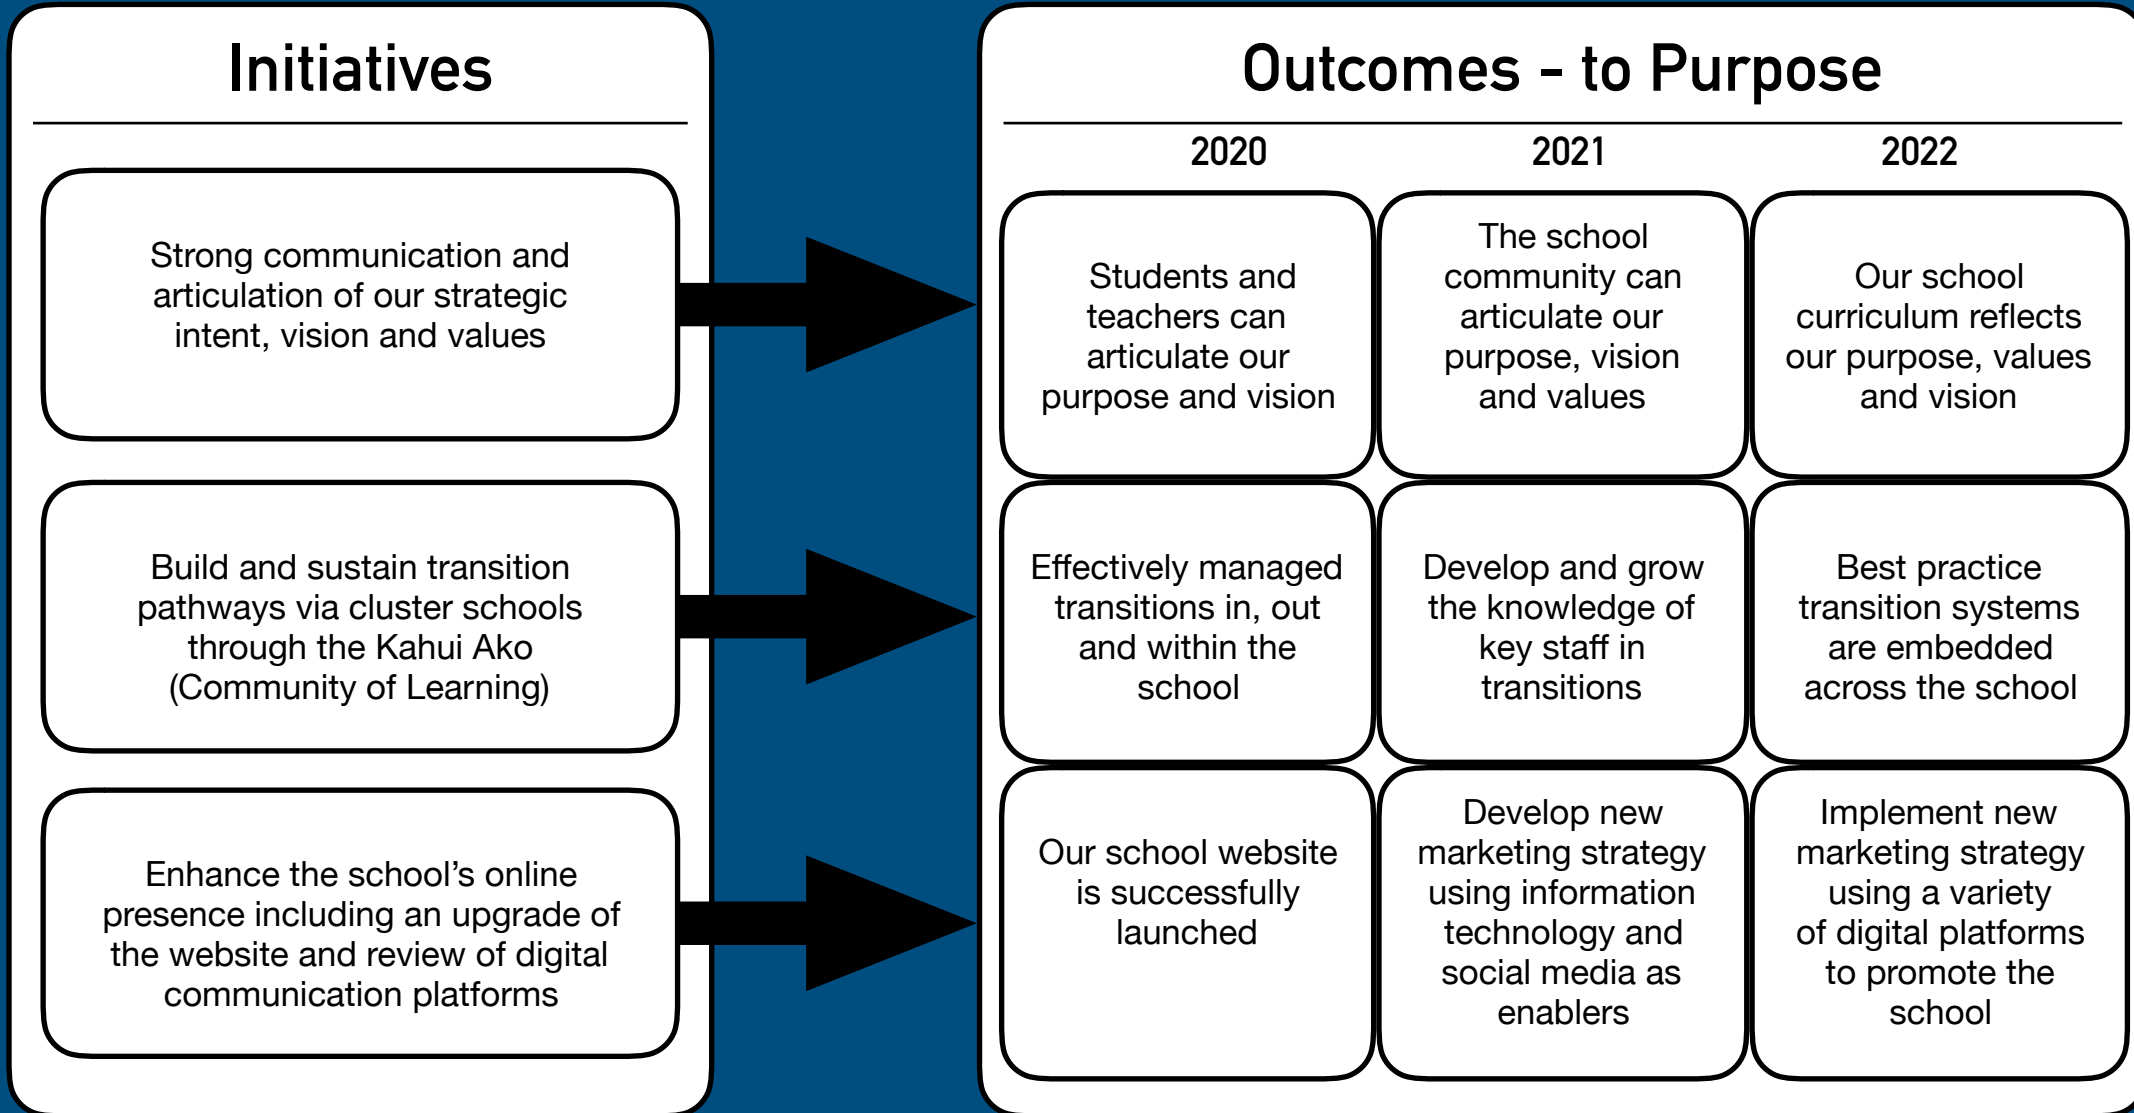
Initiatives

Strong communication and articulation of our strategic intent, vision and values

Build and sustain transition pathways via cluster schools through the Kahui Ako (Community of Learning)

Enhance the school’s online presence including an upgrade of the website and review of digital communication platforms

Outcomes - to Purpose

| 2020 | 2021 | 2022 |
|---|---|---|
| Students and teachers can articulate our purpose and vision | The school community can articulate our purpose, vision and values | Our school curriculum reflects our purpose, values and vision |
| Effectively managed transitions in, out and within the school | Develop and grow the knowledge of key staff in transitions | Best practice transition systems are embedded across the school |
| Our school website is successfully launched | Develop new marketing strategy using information technology and social media as enablers | Implement new marketing strategy using a variety of digital platforms to promote the school |